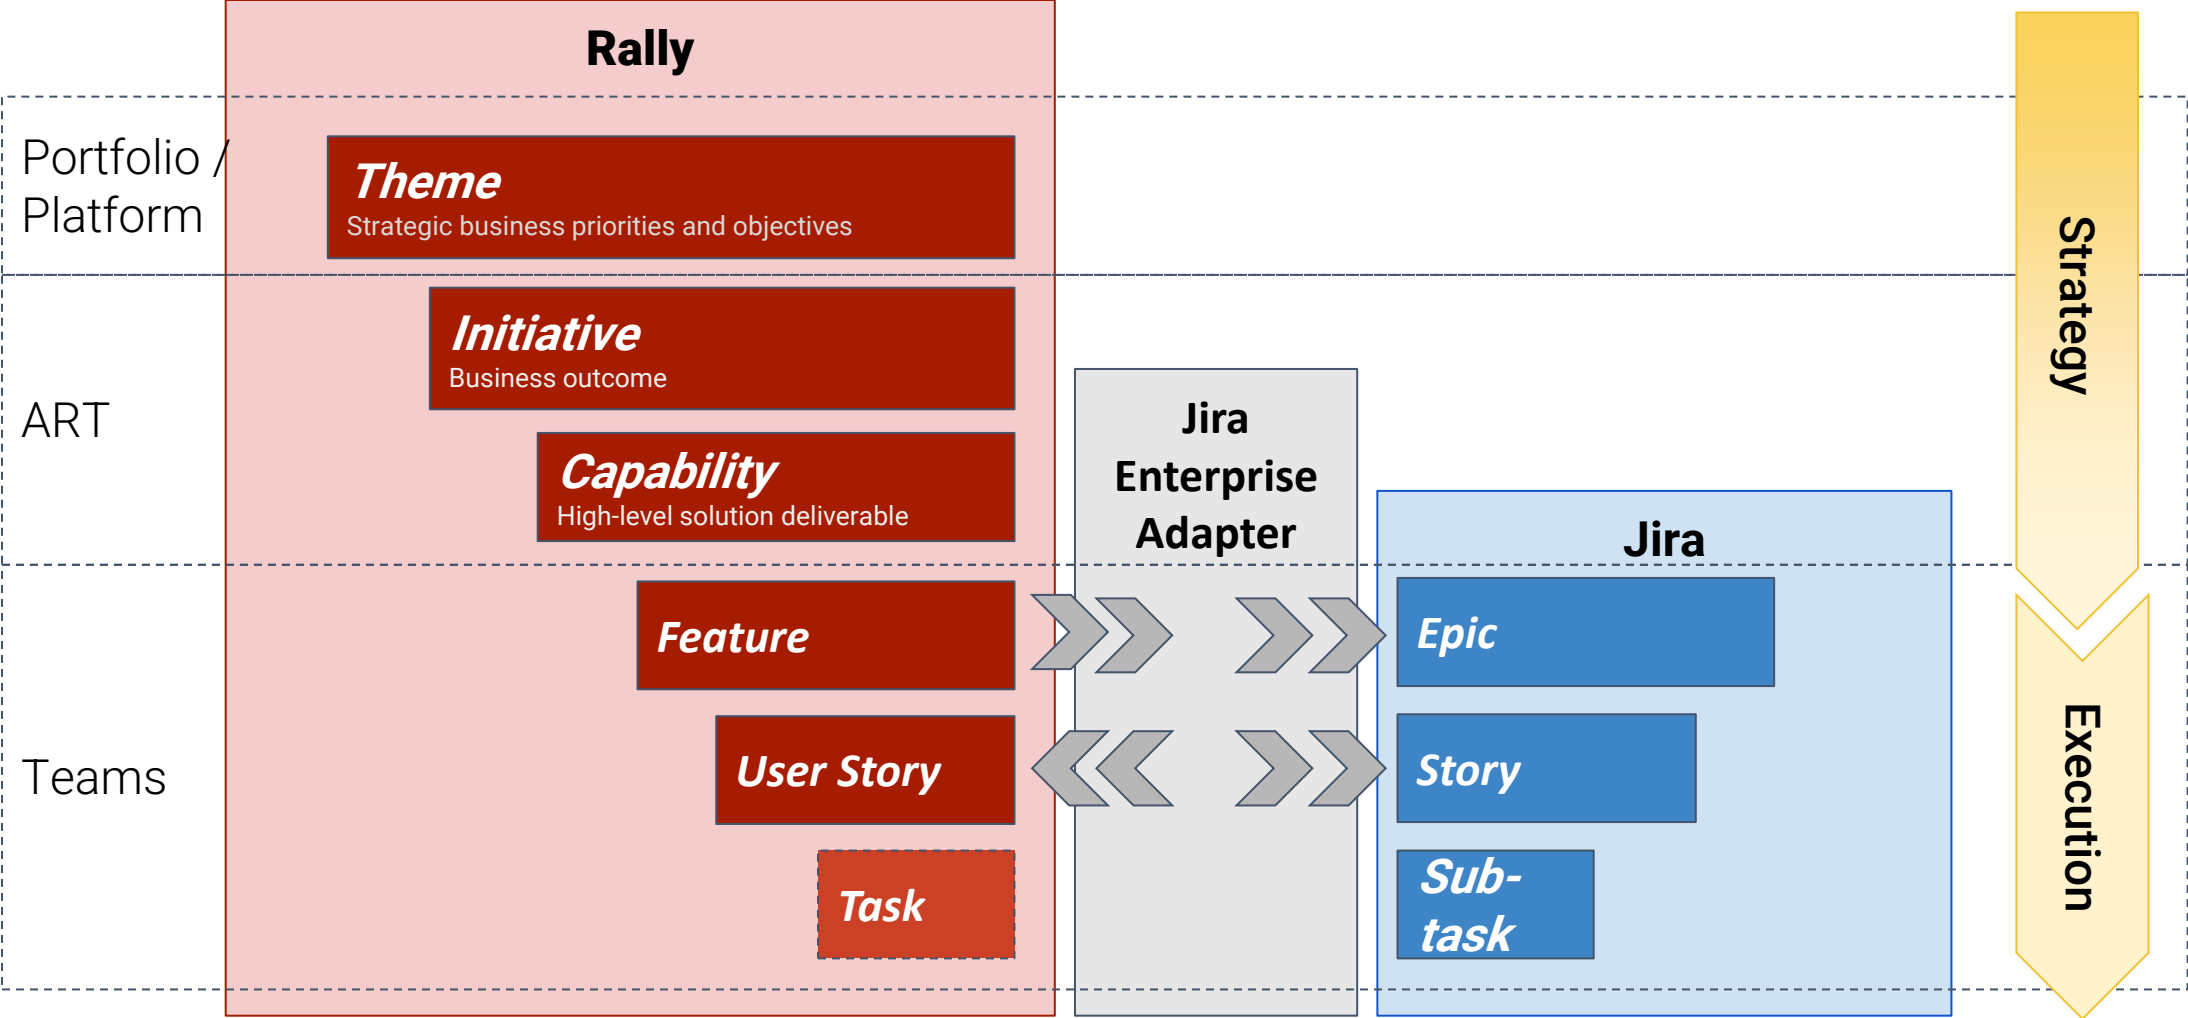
Rally

Portfolio / Platform

Theme
Strategic business priorities and objectives

ART

Initiative
Business outcome

Capability
High-level solution deliverable

Jira Enterprise Adapter

Jira

Teams

Feature

Epic

User Story

Story

Task

Sub-task

Strategy

Execution